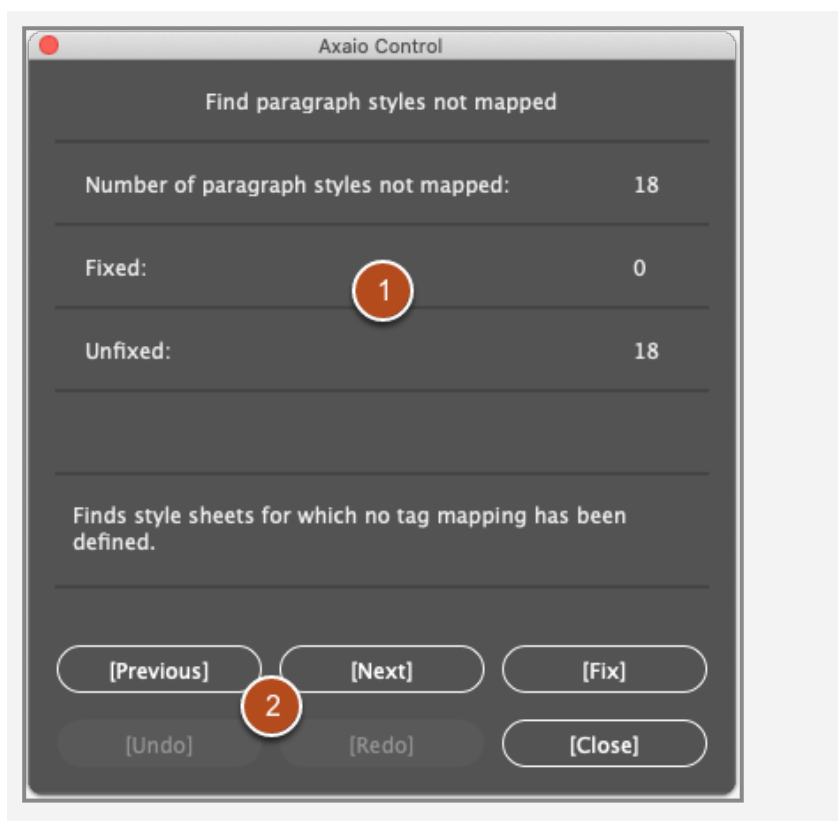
Axaio Control

Find paragraph styles not mapped

Number of paragraph styles not mapped: 18

Fixed: 0

1

Unfixed: 18

Finds style sheets for which no tag mapping has been defined.

[Previous] [Next] [Fix]

2

[Undo] [Redo] [Close]